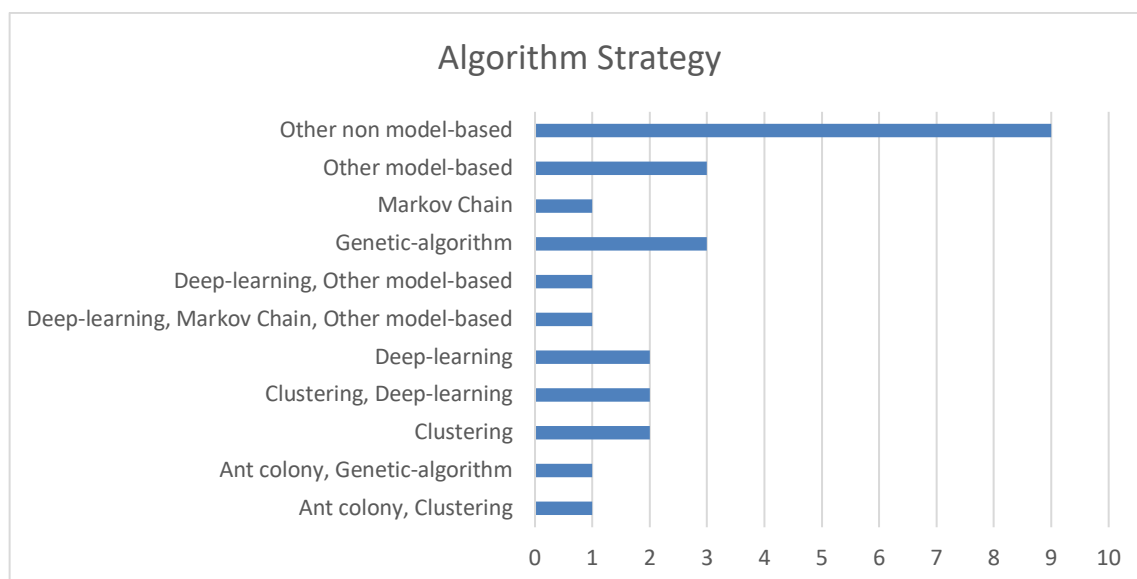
Algorithm Strategy

Other non model-based
Other model-based
Markov Chain
Genetic-algorithm
Deep-learning, Other model-based
Deep-learning, Markov Chain, Other model-based
Deep-learning
Clustering, Deep-learning
Clustering
Ant colony, Genetic-algorithm
Ant colony, Clustering

0 1 2 3 4 5 6 7 8 9 10